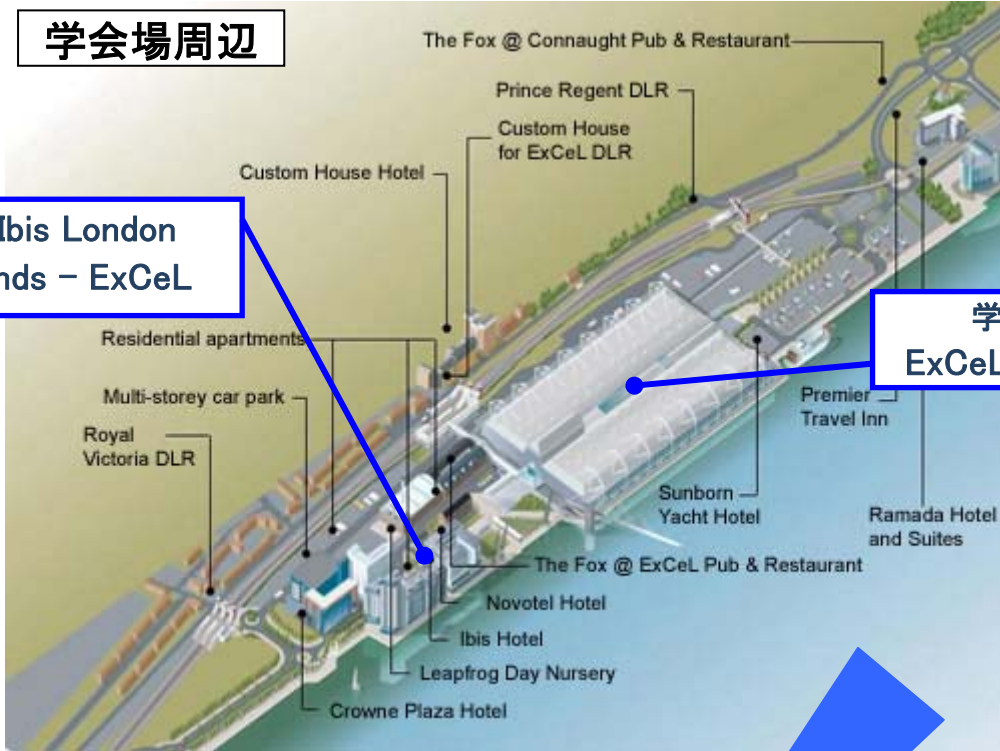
学会場周辺

The Fox @ Connaught Pub & Restaurant

Prince Regent DLR

Custom House for ExCeL DLR

Custom House Hotel

Ibis London
nds – ExCeL

学
ExCeL

Residential apartments

Multi-storey car park

Royal Victoria DLR

Premier Travel Inn

Sunborn Yacht Hotel

Ramada Hotel and Suites

The Fox @ ExCeL Pub & Restaurant

Novotel Hotel

Ibis Hotel

Leapfrog Day Nursery

Crowne Plaza Hotel